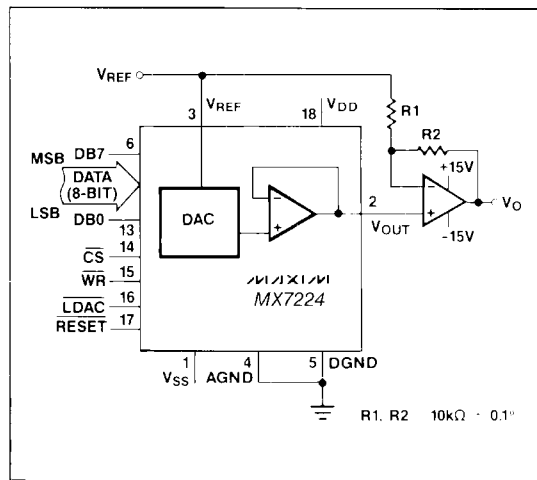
$V_{REF}$
3
$V_{REF}$
18
$V_{DD}$
R1
R2
+15V
MSB
DB7
6
DATA
(8-BIT)
LSB
DB0
13
DAC
−
+
2
$V_{OUT}$
−
+
$V_O$
−15V
$\overline{CS}$
14
$\overline{WR}$
15
$\overline{LDAC}$
16
$\overline{RESET}$
17
MAXIM
MX7224
1
$V_{SS}$
4
AGND
5
DGND
R1, R2 10kΩ · 0.1%